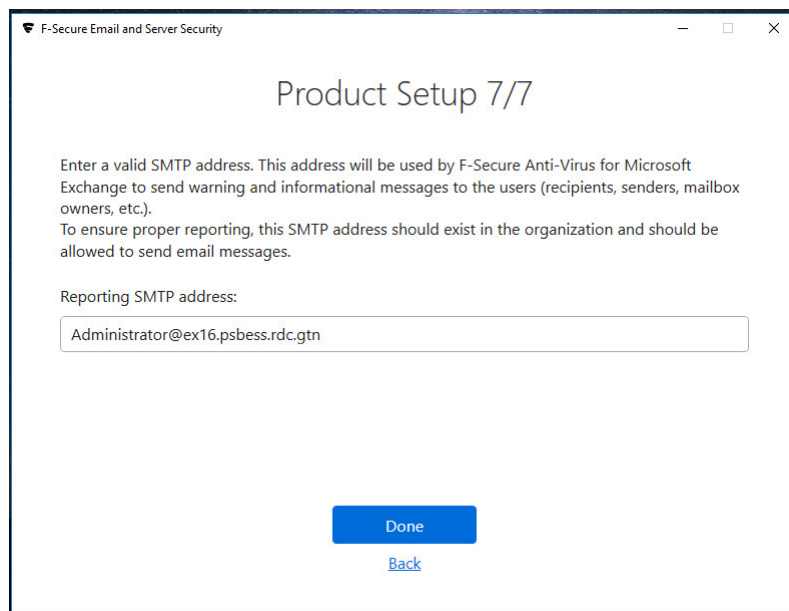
F-Secure Email and Server Security

Product Setup 7/7

Enter a valid SMTP address. This address will be used by F-Secure Anti-Virus for Microsoft Exchange to send warning and informational messages to the users (recipients, senders, mailbox owners, etc.).
To ensure proper reporting, this SMTP address should exist in the organization and should be allowed to send email messages.

Reporting SMTP address:

Administrator@ex16.psbess.rdc.gtn

Done

Back